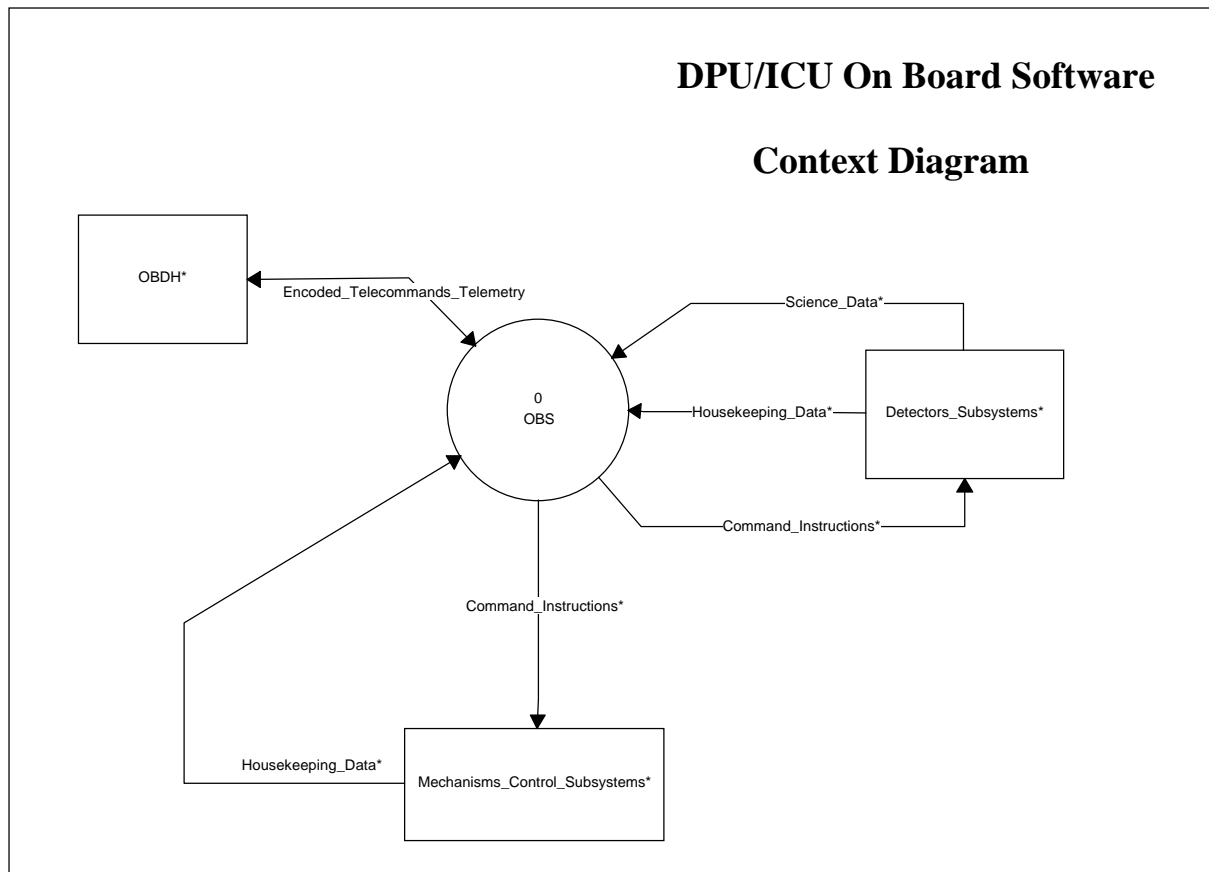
DPU/ICU On Board Software

Context Diagram

OBDH*

Encoded_Telecommands_Telemetry

Science_Data*

0
OBS

Housekeeping_Data*

Detectors_Subsystems*

Command_Instructions*

Command_Instructions*

Housekeeping_Data*

Mechanisms_Control_Subsystems*